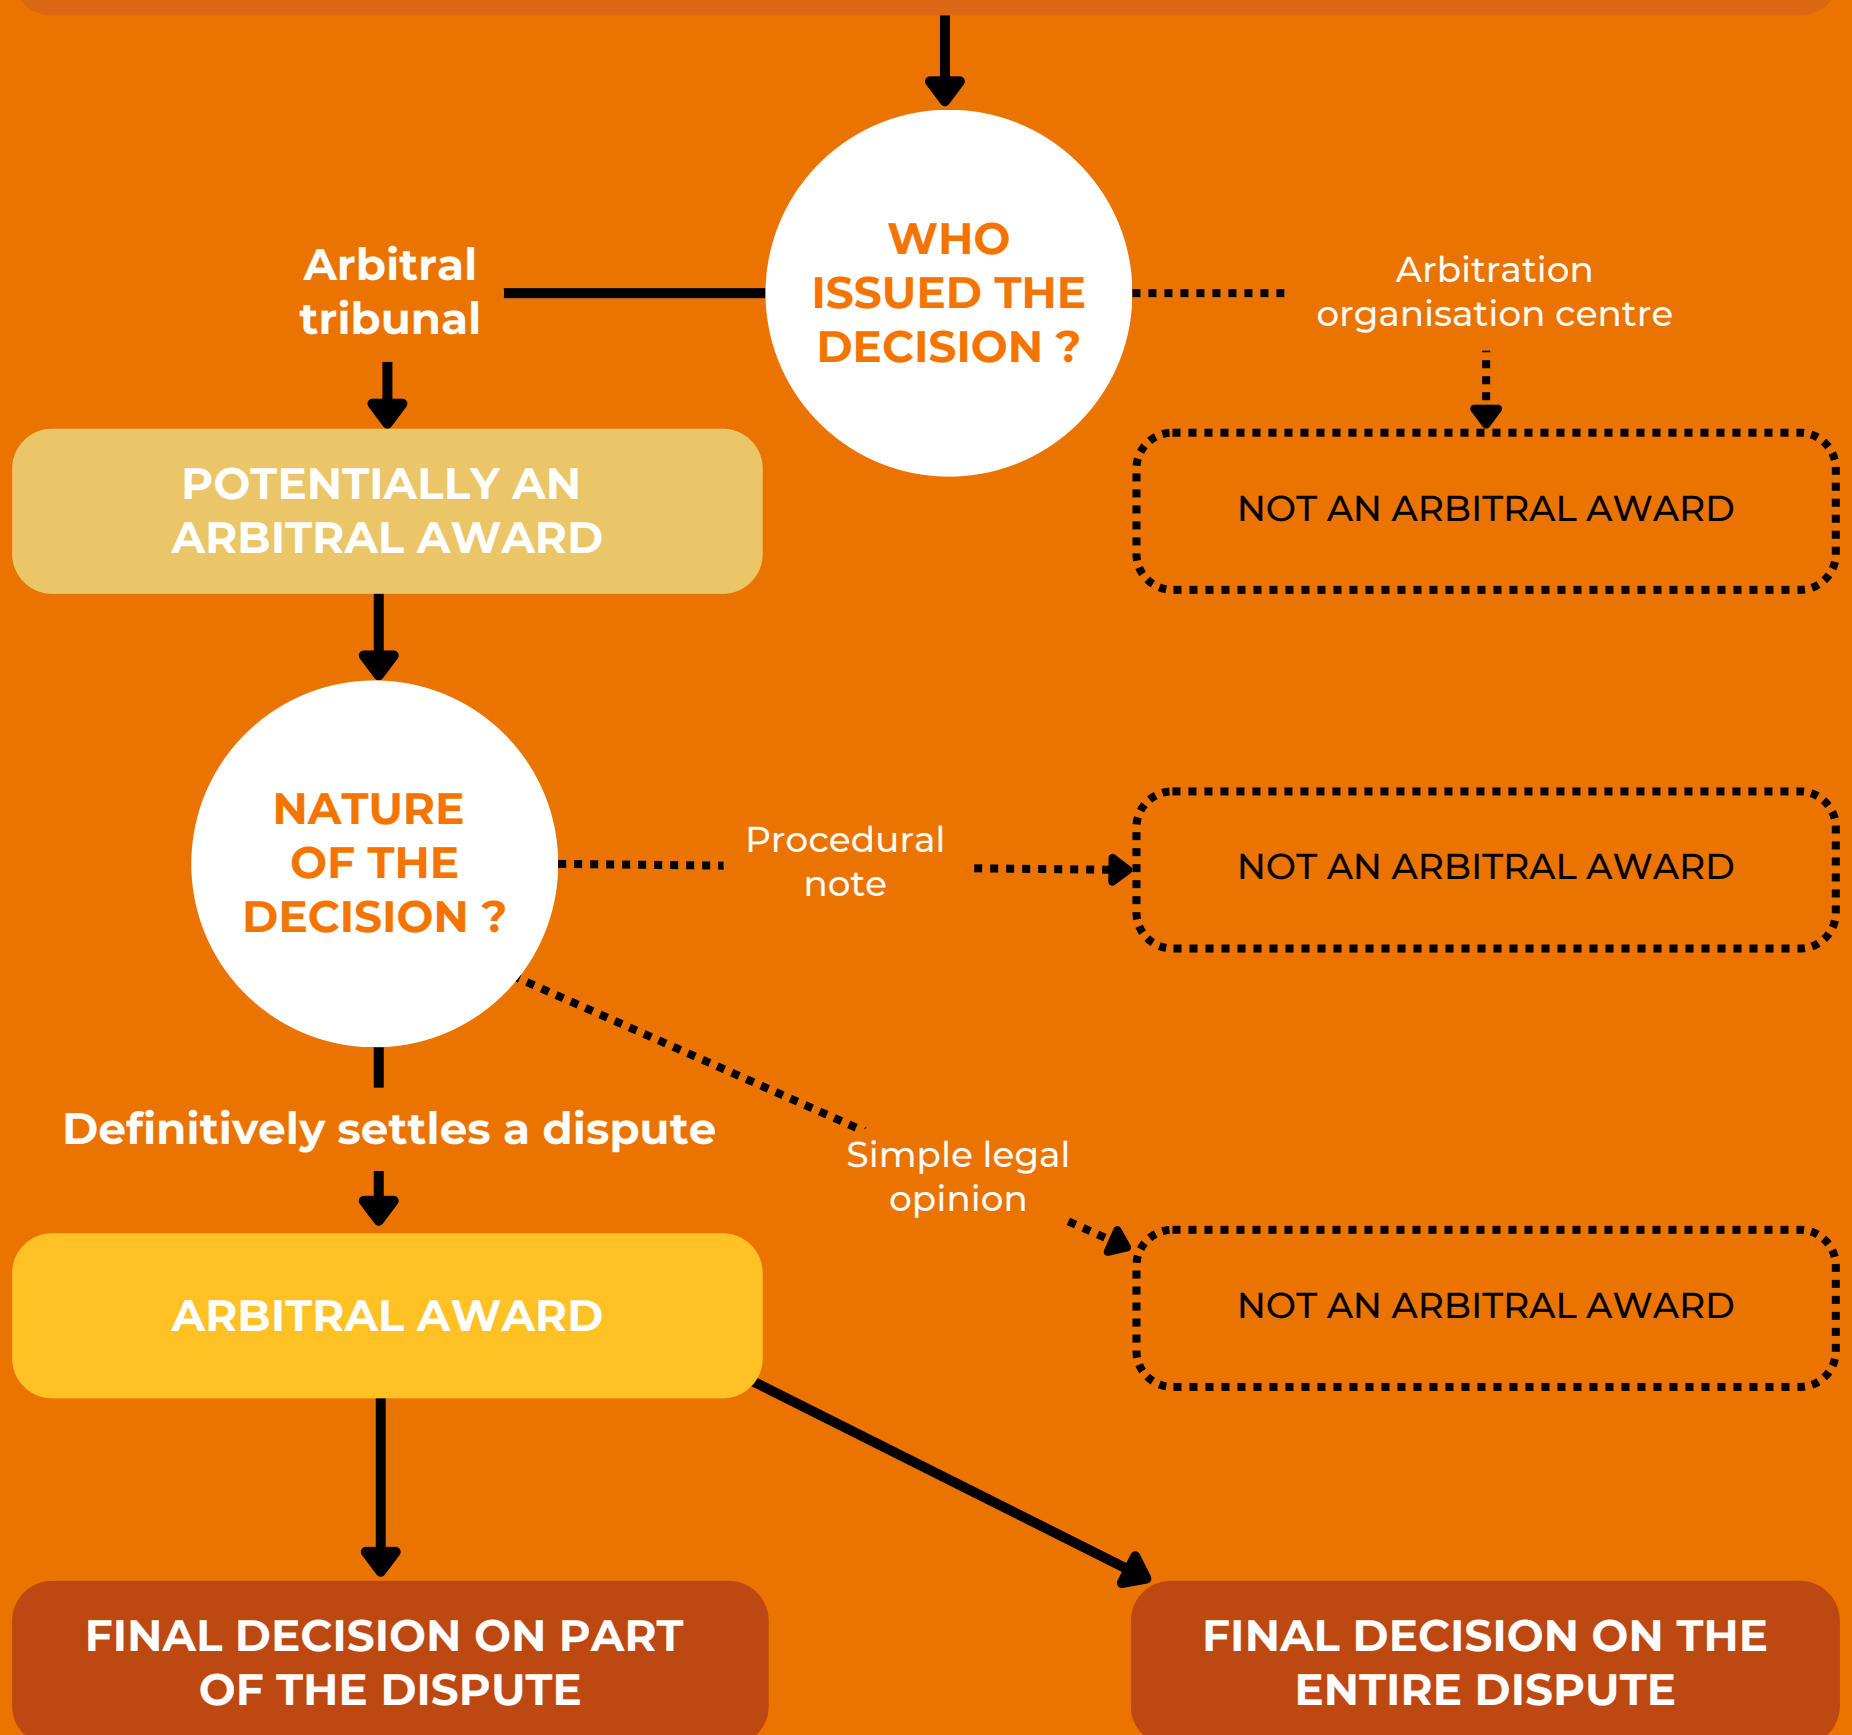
WHO ISSUED THE DECISION ?

Arbitral tribunal

Arbitration organisation centre

POTENTIALLY AN ARBITRAL AWARD

NOT AN ARBITRAL AWARD

NATURE OF THE DECISION ?

Procedural note

NOT AN ARBITRAL AWARD

Definitively settles a dispute

Simple legal opinion

ARBITRAL AWARD

NOT AN ARBITRAL AWARD

FINAL DECISION ON PART OF THE DISPUTE

FINAL DECISION ON THE ENTIRE DISPUTE